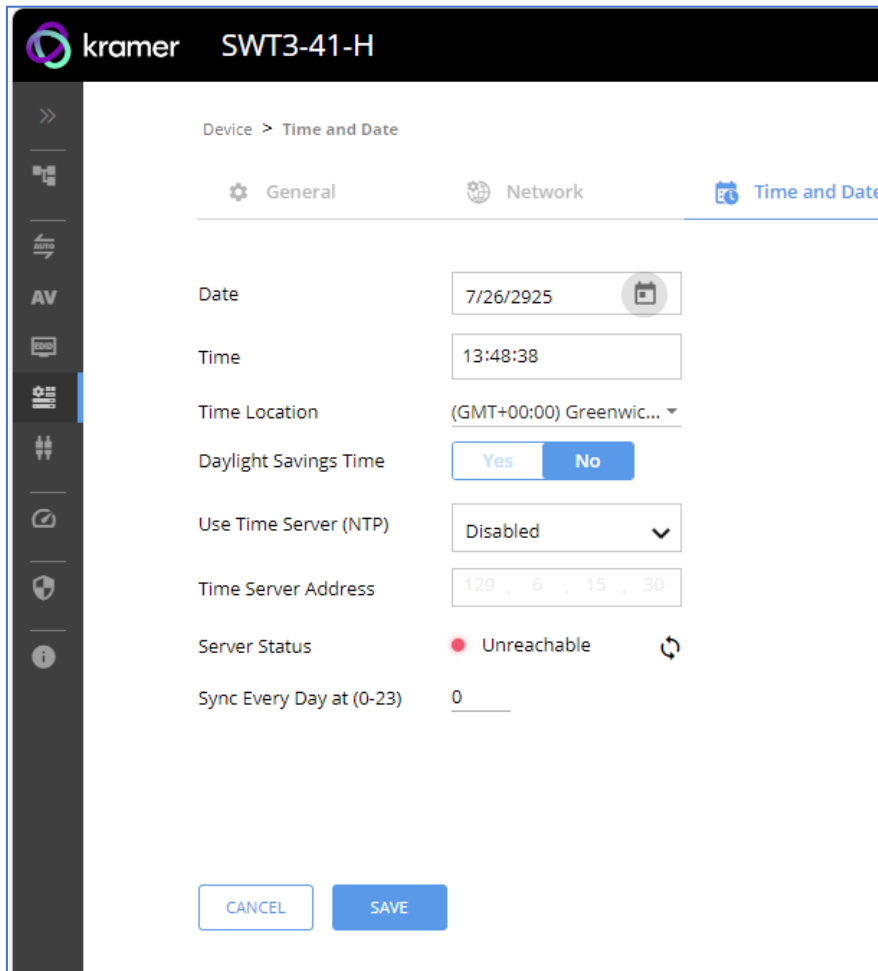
kramer SWT3-41-H

»

AUTO

AV

EDID

Device > Time and Date

General Network Time and Date

Date 7/26/2925

Time 13:48:38

Time Location (GMT+00:00) Greenwic...

Daylight Savings Time Yes No

Use Time Server (NTP) Disabled

Time Server Address 129 . 6 . 15 . 30

Server Status Unreachable

Sync Every Day at (0-23) 0

CANCEL SAVE